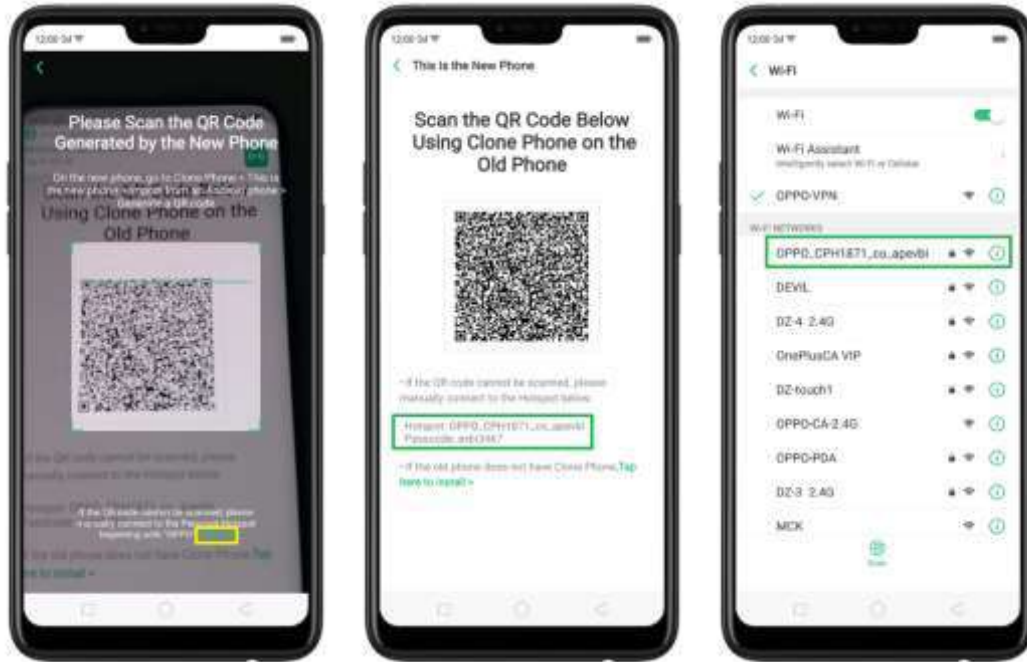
12:00 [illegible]

Please Scan the QR Code Generated by the New Phone

On the new phone, go to Clone Phone > This is the new phone > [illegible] > Generate a QR code

Using Clone Phone on the Old Phone

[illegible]

If the QR code cannot be scanned, please manually connect to the Personal Hotspot beginning with "OPPO" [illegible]

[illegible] to install >

12:00 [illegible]

This is the New Phone

Scan the QR Code Below Using Clone Phone on the Old Phone

• If the QR code cannot be scanned, please manually connect to the Hotspot below:

Hotspot: OPPO_CPH1871_co_apevbl Passcode: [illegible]

• If the old phone does not have Clone Phone, Tap here to install >

12:00 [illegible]

Wi-Fi

Wi-Fi

Wi-Fi Assistant
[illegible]

OPPO-VPN

WI-FI NETWORKS

OPPO_CPH1871_co_apevbl

DEVIL

DZ-4 2.4G

OnePlusCA VIP

DZ-touch1

OPPO-CA-2.4G

OPPO-PDA

DZ-3 2.4G

MCK

Scan